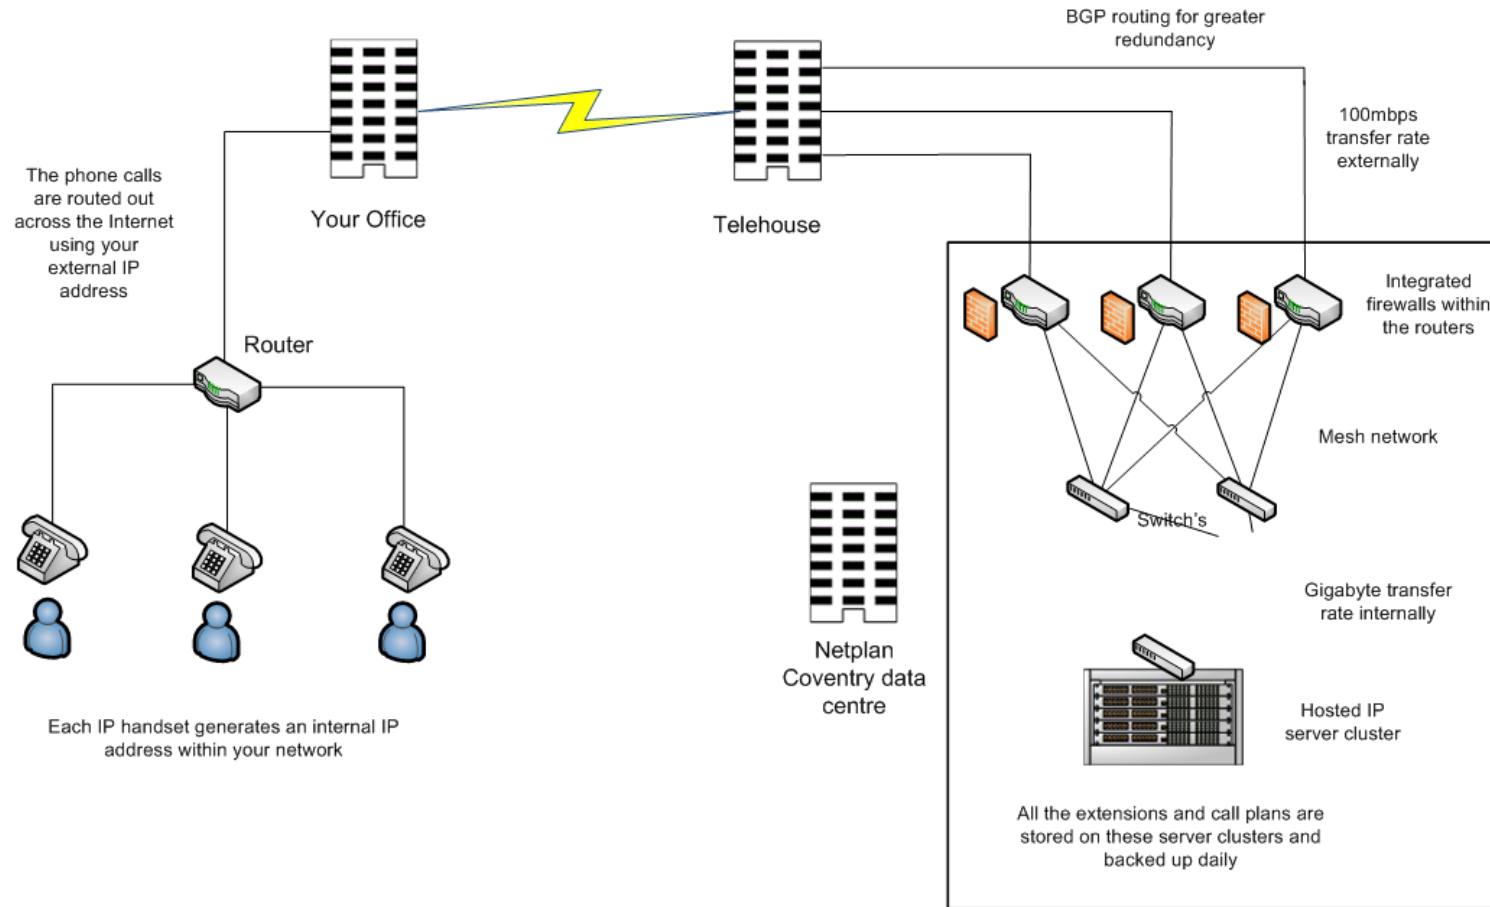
BGP routing for greater redundancy

100mbps transfer rate externally

The phone calls are routed out across the Internet using your external IP address

Your Office

Telehouse

Router

Integrated firewalls within the routers

Mesh network

Switch's

Gigabyte transfer rate internally

Netplan Coventry data centre

Hosted IP server cluster

Each IP handset generates an internal IP address within your network

All the extensions and call plans are stored on these server clusters and backed up daily